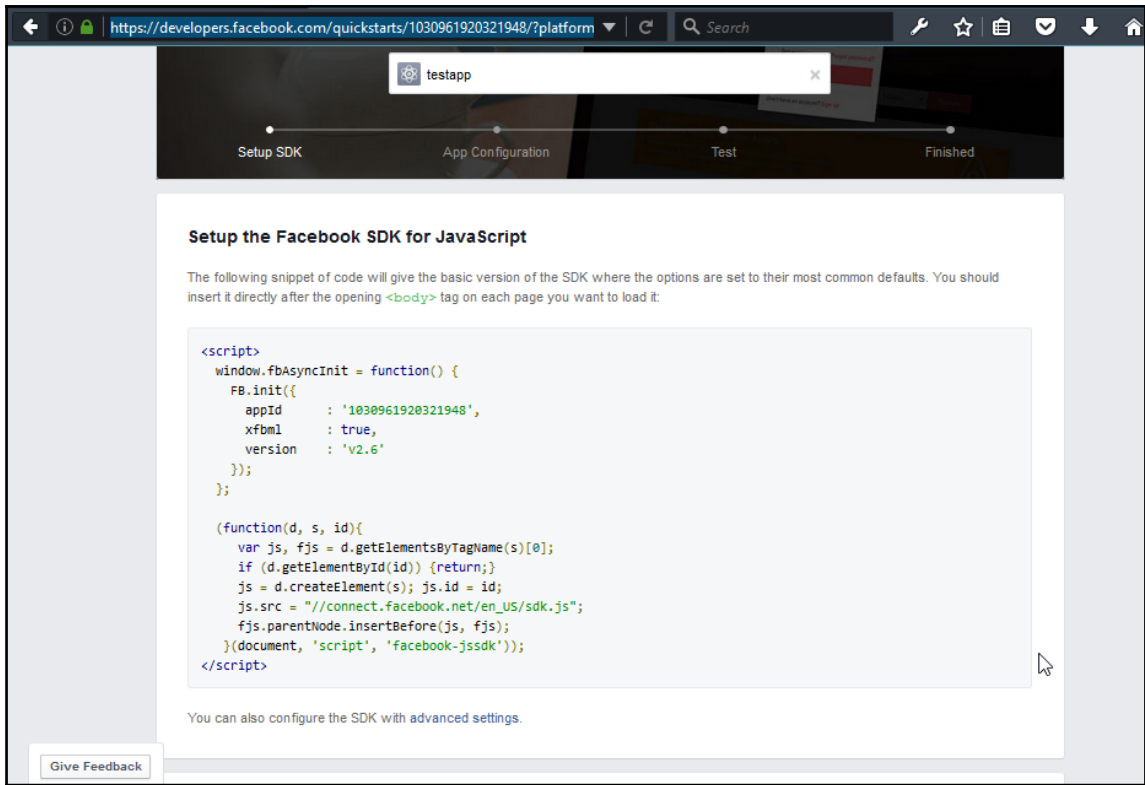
https://developers.facebook.com/quickstarts/1030961920321948/?platform

Search

testapp

Setup SDK

App Configuration

Test

Finished

Setup the Facebook SDK for JavaScript

The following snippet of code will give the basic version of the SDK where the options are set to their most common defaults. You should insert it directly after the opening <body> tag on each page you want to load it:

```
<script>
  window.fbAsyncInit = function() {
    FB.init({
      appId      : '1030961920321948',
      xfbml      : true,
      version    : 'v2.6'
    });
  };

  (function(d, s, id){
     var js, fjs = d.getElementsByTagName(s)[0];
     if (d.getElementById(id)) {return;}
     js = d.createElement(s); js.id = id;
     js.src = "//connect.facebook.net/en_US/sdk.js";
     fjs.parentNode.insertBefore(js, fjs);
   }(document, 'script', 'facebook-jssdk'));
</script>
```

You can also configure the SDK with advanced settings.

Give Feedback